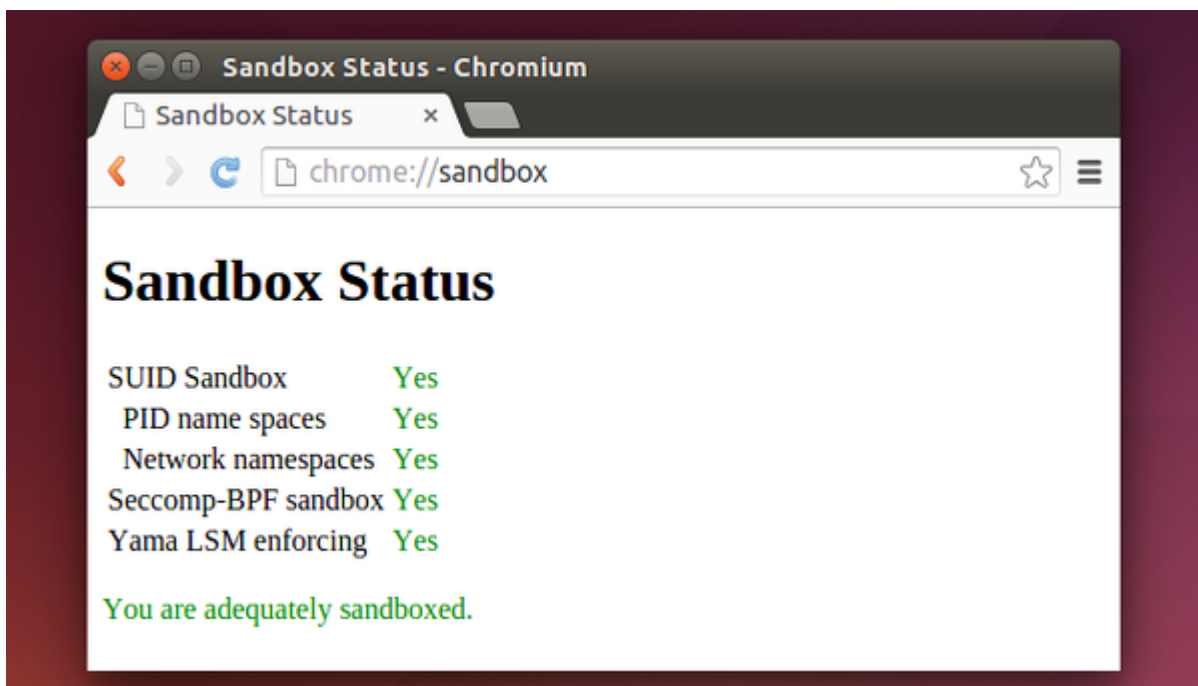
Sandbox Status - Chromium

Sandbox Status ×

chrome://sandbox

# Sandbox Status

| | |
|---|---|
| SUID Sandbox | Yes |
| PID name spaces | Yes |
| Network namespaces | Yes |
| Seccomp-BPF sandbox | Yes |
| Yama LSM enforcing | Yes |

You are adequately sandboxed.